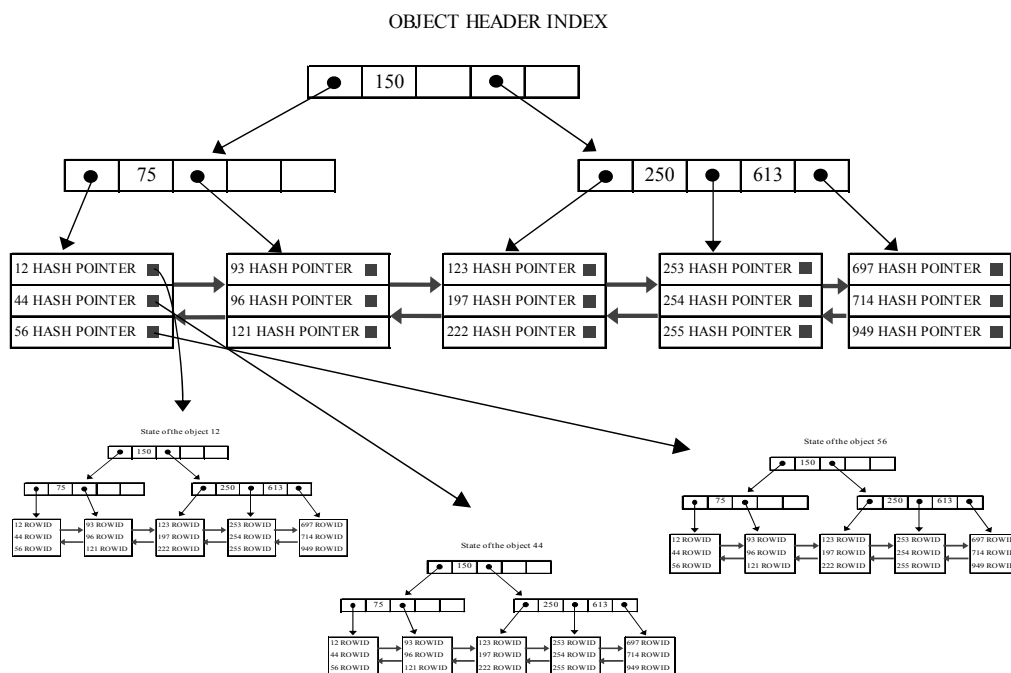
OBJECT HEADER INDEX

150

75

250 613

12 HASH POINTER
44 HASH POINTER
56 HASH POINTER

93 HASH POINTER
96 HASH POINTER
121 HASH POINTER

123 HASH POINTER
197 HASH POINTER
222 HASH POINTER

253 HASH POINTER
254 HASH POINTER
255 HASH POINTER

697 HASH POINTER
714 HASH POINTER
949 HASH POINTER

State of the object 12

150

75

250 613

12 ROWID
44 ROWID
56 ROWID

93 ROWID
96 ROWID
121 ROWID

123 ROWID
197 ROWID
222 ROWID

253 ROWID
254 ROWID
255 ROWID

697 ROWID
714 ROWID
949 ROWID

State of the object 44

150

75

250 613

12 ROWID
44 ROWID
56 ROWID

93 ROWID
96 ROWID
121 ROWID

123 ROWID
197 ROWID
222 ROWID

253 ROWID
254 ROWID
255 ROWID

697 ROWID
714 ROWID
949 ROWID

State of the object 56

150

75

250 613

12 ROWID
44 ROWID
56 ROWID

93 ROWID
96 ROWID
121 ROWID

123 ROWID
197 ROWID
222 ROWID

253 ROWID
254 ROWID
255 ROWID

697 ROWII
714 ROWII
949 ROWII